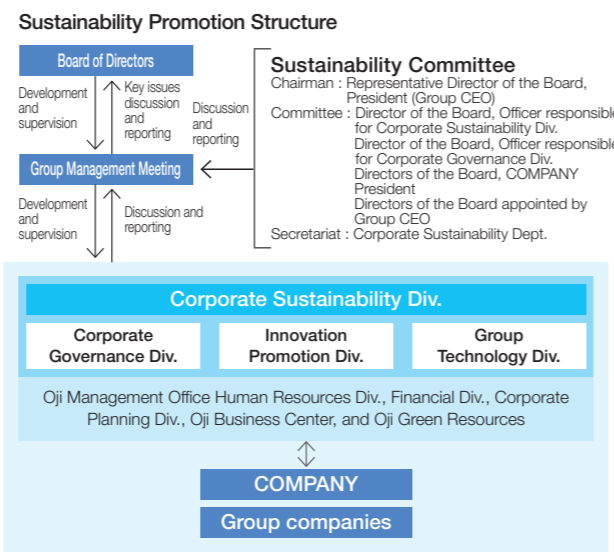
Sustainability Promotion Structure

Board of Directors

Development and supervision

Key issues discussion and reporting

Discussion and reporting

Sustainability Committee

Chairman : Representative Director of the Board, President (Group CEO)

Committee : Director of the Board, Officer responsible for Corporate Sustainability Div.
Director of the Board, Officer responsible for Corporate Governance Div.
Directors of the Board, COMPANY President
Directors of the Board appointed by Group CEO

Secretariat : Corporate Sustainability Dept.

Group Management Meeting

Development and supervision

Discussion and reporting

Corporate Sustainability Div.

Corporate Governance Div.

Innovation Promotion Div.

Group Technology Div.

Oji Management Office Human Resources Div., Financial Div., Corporate Planning Div., Oji Business Center, and Oji Green Resources

COMPANY

Group companies